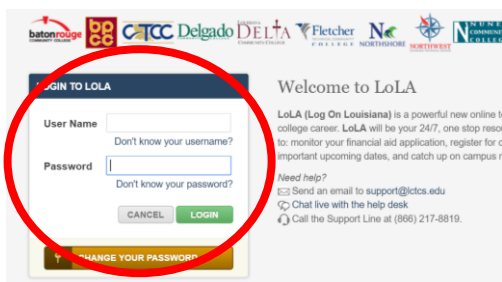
batonrouge COMMUNITY COLLEGE bpcc CLTCC Delgado LOUISIANA DELTA COMMUNITY COLLEGE Fletcher COLLEGE NC NORTHSHORE NORTHWEST NUNE COMMUNI COLLE

LOGIN TO LOLA

User Name

Don't know your username?

Password

Don't know your password?

CANCEL LOGIN

CHANGE YOUR PASSWORD

Welcome to LoLA

LoLA (Log On Louisiana) is a powerful new online t college career. LoLA will be your 24/7, one stop reso to: monitor your financial aid application, register for c important upcoming dates, and catch up on campus n

Need help?

Send an email to support@lctcs.edu

Chat live with the help desk

Call the Support Line at (866) 217-8819.